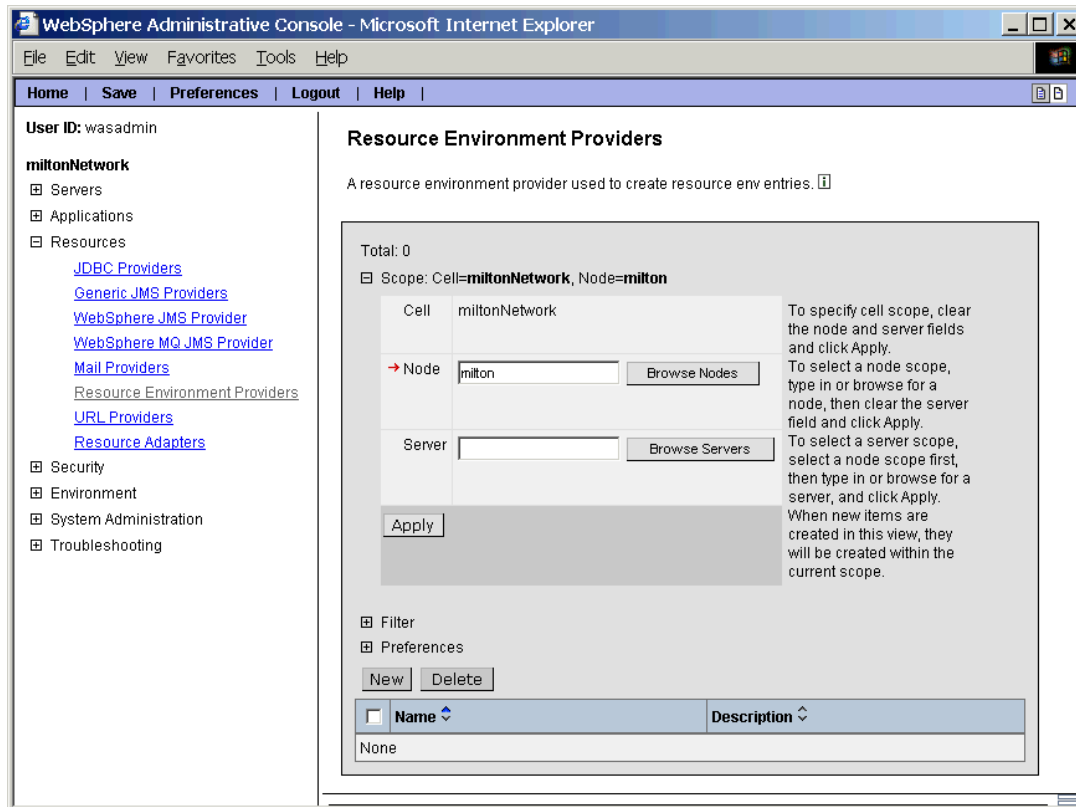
WebSphere Administrative Console - Microsoft Internet Explorer

File Edit View Favorites Tools Help

Home | Save | Preferences | Logout | Help |

User ID: wasadmin

miltonNetwork

⊞ Servers
⊞ Applications
⊟ Resources
JDBC Providers
Generic JMS Providers
WebSphere JMS Provider
WebSphere MQ JMS Provider
Mail Providers
Resource Environment Providers
URL Providers
Resource Adapters
⊞ Security
⊞ Environment
⊞ System Administration
⊞ Troubleshooting

Resource Environment Providers

A resource environment provider used to create resource env entries.

Total: 0

⊟ Scope: Cell=miltonNetwork, Node=milton

Cell miltonNetwork

→ Node milton Browse Nodes

Server Browse Servers

Apply

To specify cell scope, clear the node and server fields and click Apply.
To select a node scope, type in or browse for a node, then clear the server field and click Apply.
To select a server scope, select a node scope first, then type in or browse for a server, and click Apply.
When new items are created in this view, they will be created within the current scope.

⊞ Filter
⊞ Preferences

New Delete

| | Name | Description |
|---|---|---|
| None | | |